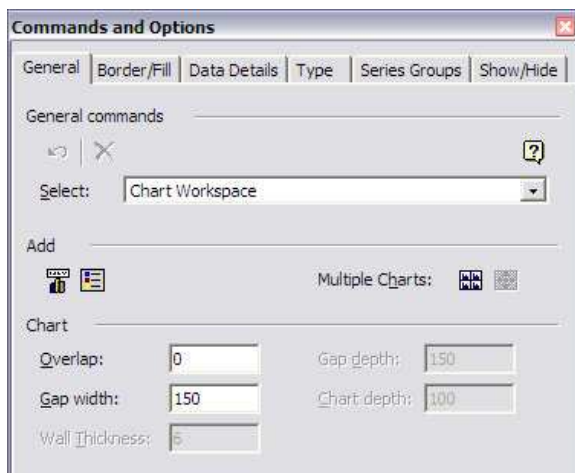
Commands and Options

General | Border/Fill | Data Details | Type | Series Groups | Show/Hide

General commands

Select: Chart Workspace

Add

Multiple Charts:

Chart

Overlap: 0

Gap depth: 150

Gap width: 150

Chart depth: 100

Wall Thickness: 6